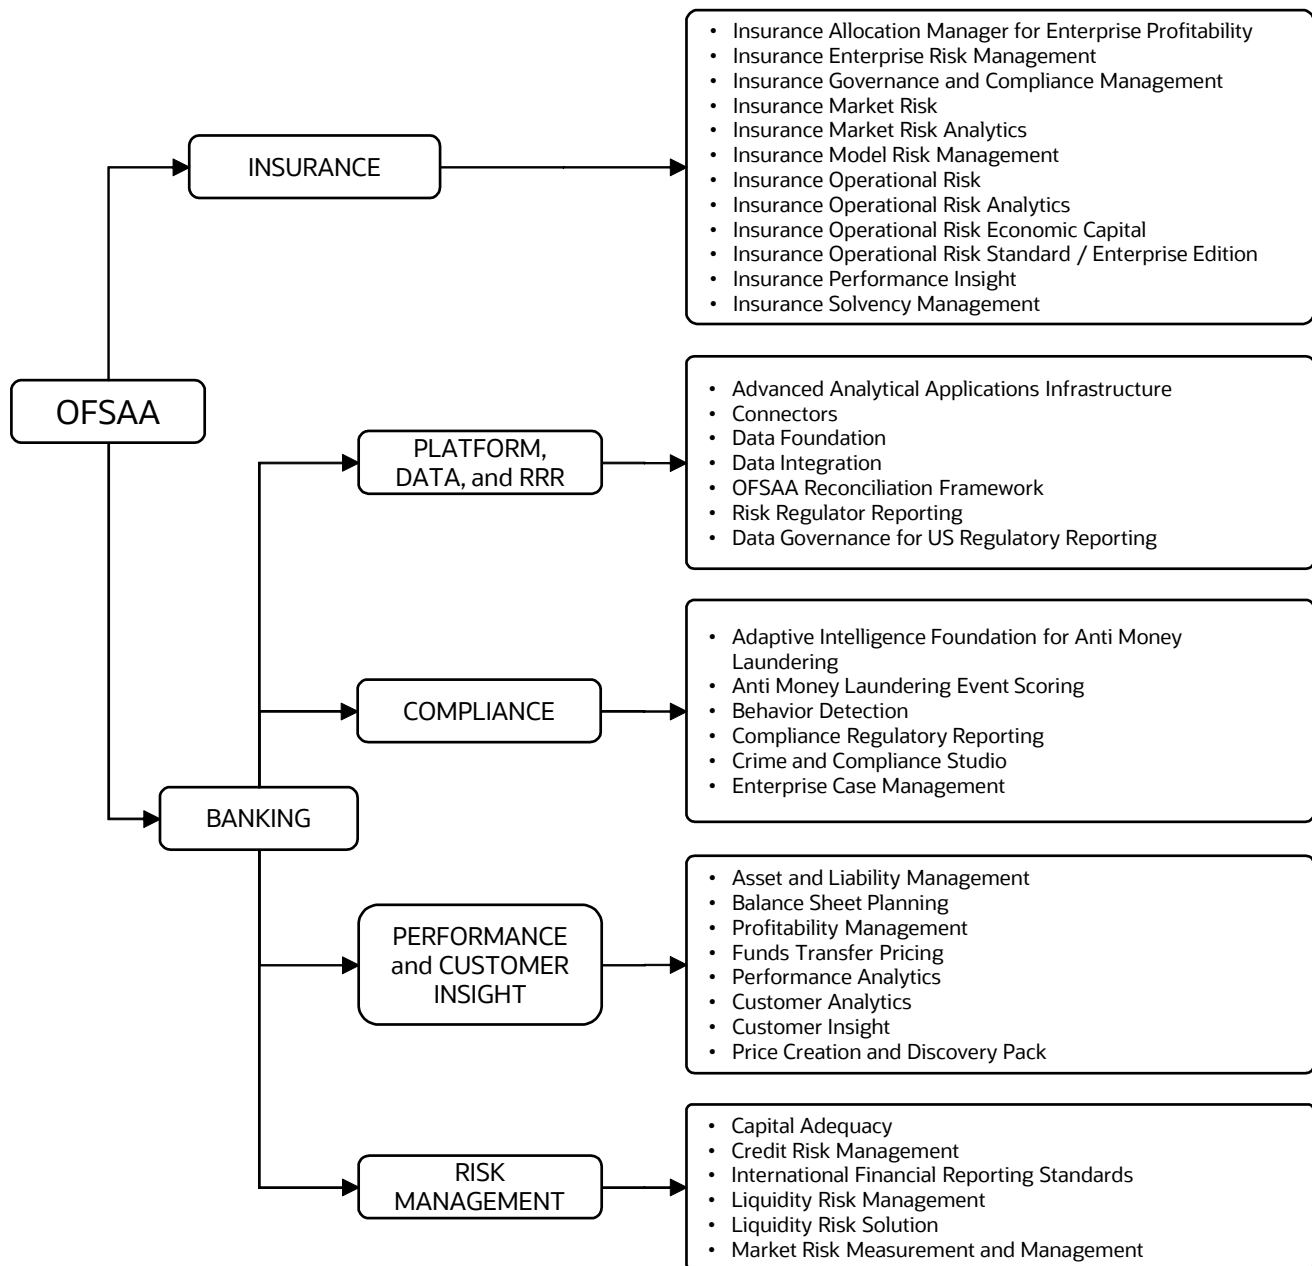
OFSAA

INSURANCE

- Insurance Allocation Manager for Enterprise Profitability
- Insurance Enterprise Risk Management
- Insurance Governance and Compliance Management
- Insurance Market Risk
- Insurance Market Risk Analytics
- Insurance Model Risk Management
- Insurance Operational Risk
- Insurance Operational Risk Analytics
- Insurance Operational Risk Economic Capital
- Insurance Operational Risk Standard / Enterprise Edition
- Insurance Performance Insight
- Insurance Solvency Management

BANKING

PLATFORM, DATA, and RRR

- Advanced Analytical Applications Infrastructure
- Connectors
- Data Foundation
- Data Integration
- OFSAA Reconciliation Framework
- Risk Regulator Reporting
- Data Governance for US Regulatory Reporting

COMPLIANCE

- Adaptive Intelligence Foundation for Anti Money Laundering
- Anti Money Laundering Event Scoring
- Behavior Detection
- Compliance Regulatory Reporting
- Crime and Compliance Studio
- Enterprise Case Management

PERFORMANCE and CUSTOMER INSIGHT

- Asset and Liability Management
- Balance Sheet Planning
- Profitability Management
- Funds Transfer Pricing
- Performance Analytics
- Customer Analytics
- Customer Insight
- Price Creation and Discovery Pack

RISK MANAGEMENT

- Capital Adequacy
- Credit Risk Management
- International Financial Reporting Standards
- Liquidity Risk Management
- Liquidity Risk Solution
- Market Risk Measurement and Management